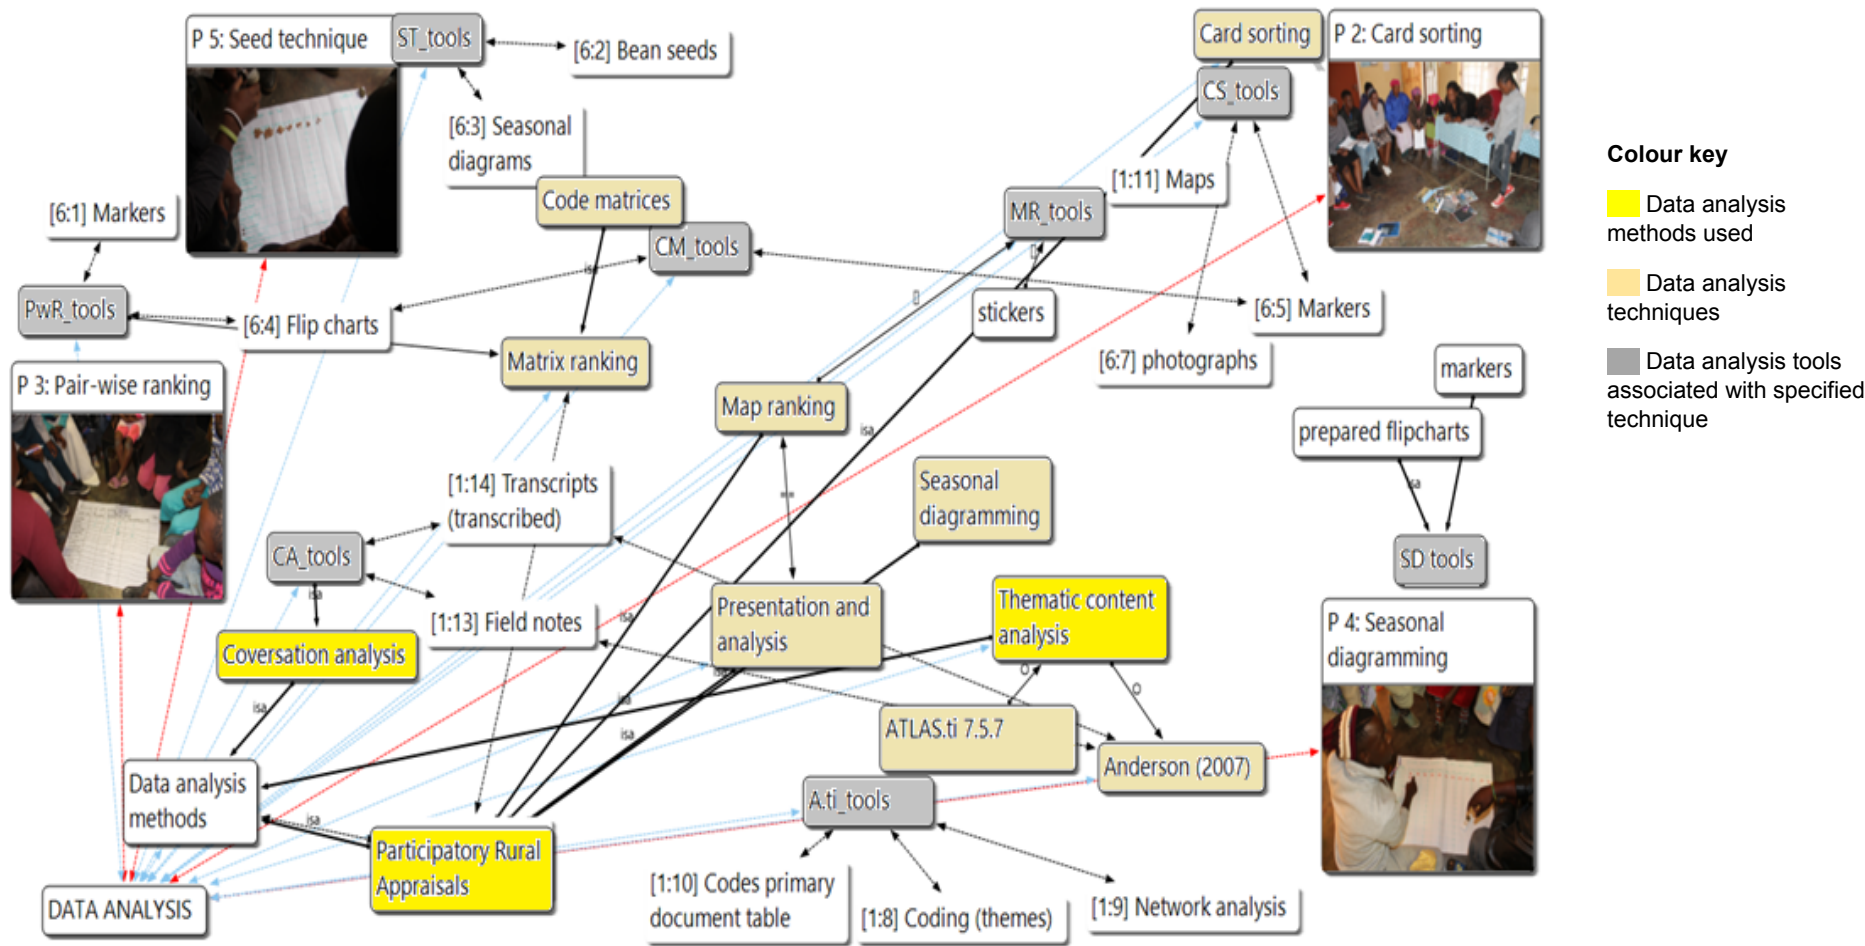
P 5: Seed technique
ST_tools
[6:2] Bean seeds
[6:3] Seasonal diagrams
[6:1] Markers
Code matrices
CM_tools
PwR_tools
[6:4] Flip charts
Matrix ranking
P 3: Pair-wise ranking
Card sorting
P 2: Card sorting
CS_tools
[1:11] Maps
MR_tools
stickers
[6:5] Markers
[6:7] photographs
Map ranking
markers
prepared flipcharts
SD tools
[1:14] Transcripts (transcribed)
CA_tools
[1:13] Field notes
Coversation analysis
Seasonal diagramming
Presentation and analysis
Thematic content analysis
P 4: Seasonal diagramming
ATLAS.ti 7.5.7
Anderson (2007)
Data analysis methods
A.ti_tools
Participatory Rural Appraisals
DATA ANALYSIS
[1:10] Codes primary document table
[1:8] Coding (themes)
[1:9] Network analysis
isa
isa
isa
isa
isa
isa
isa
isa
isa

Colour key
Data analysis methods used
Data analysis techniques
Data analysis tools associated with specified technique